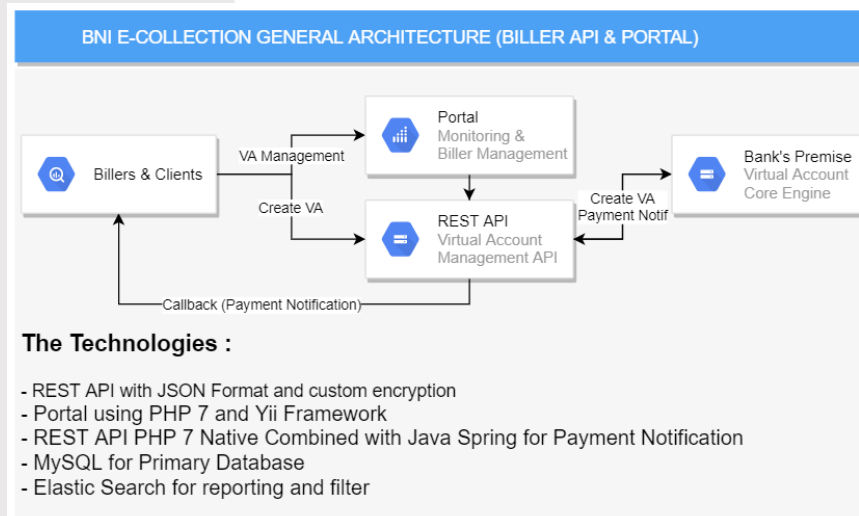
BNI E-COLLECTION GENERAL ARCHITECTURE (BILLER API & PORTAL)

Billers & Clients

VA Management

Create VA

Portal
Monitoring &
Biller Management

REST API
Virtual Account
Management API

Create VA
Payment Notif

Bank's Premise
Virtual Account
Core Engine

Callback (Payment Notification)

The Technologies :

- REST API with JSON Format and custom encryption
- Portal using PHP 7 and Yii Framework
- REST API PHP 7 Native Combined with Java Spring for Payment Notification
- MySQL for Primary Database
- Elastic Search for reporting and filter